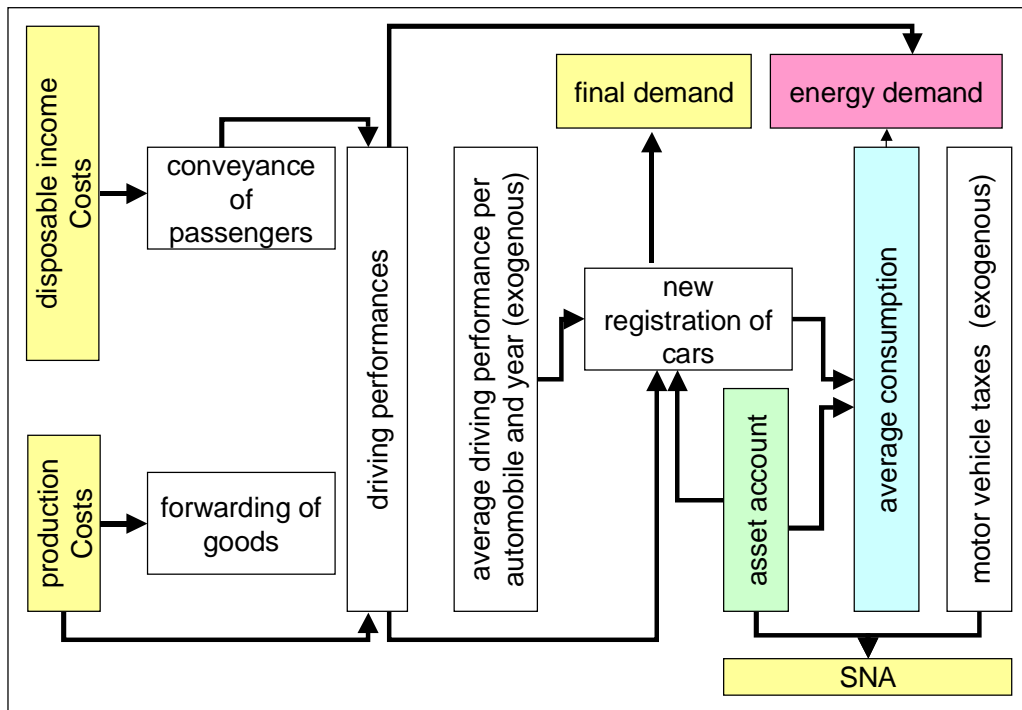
disposable income Costs

conveyance of passengers

production Costs

forwarding of goods

driving performances

average driving performance per automobile and year (exogenous)

final demand

energy demand

new registration of cars

asset account

average consumption

motor vehicle taxes (exogenous)

SNA